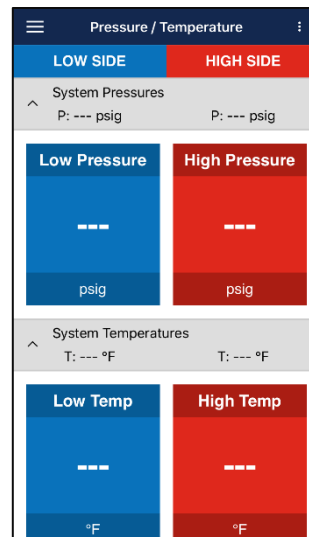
Pressure / Temperature

LOW SIDE
HIGH SIDE

System Pressures
P: --- psig
P: --- psig

Low Pressure
---
psig

High Pressure
---
psig

System Temperatures
T: --- °F
T: --- °F

Low Temp
---
°F

High Temp
---
°F